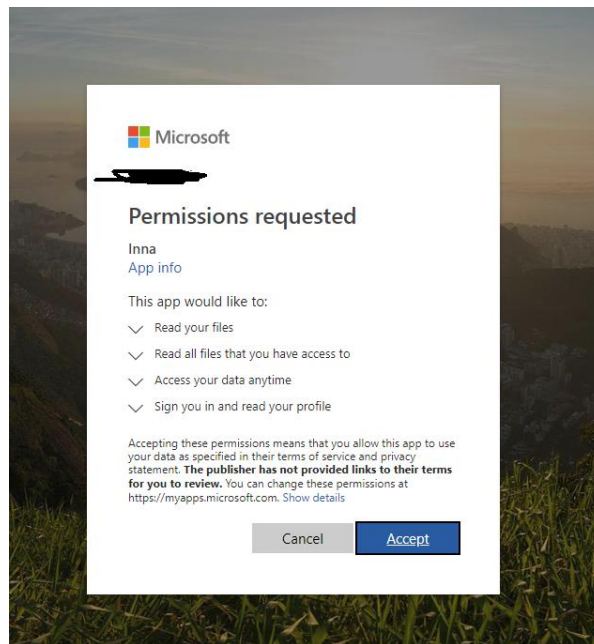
Microsoft

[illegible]

Permissions requested

Inna
App info

This app would like to:

Read your files

Read all files that you have access to

Access your data anytime

Sign you in and read your profile

Accepting these permissions means that you allow this app to use your data as specified in their terms of service and privacy statement. **The publisher has not provided links to their terms for you to review.** You can change these permissions at https://myapps.microsoft.com. Show details

Cancel

Accept